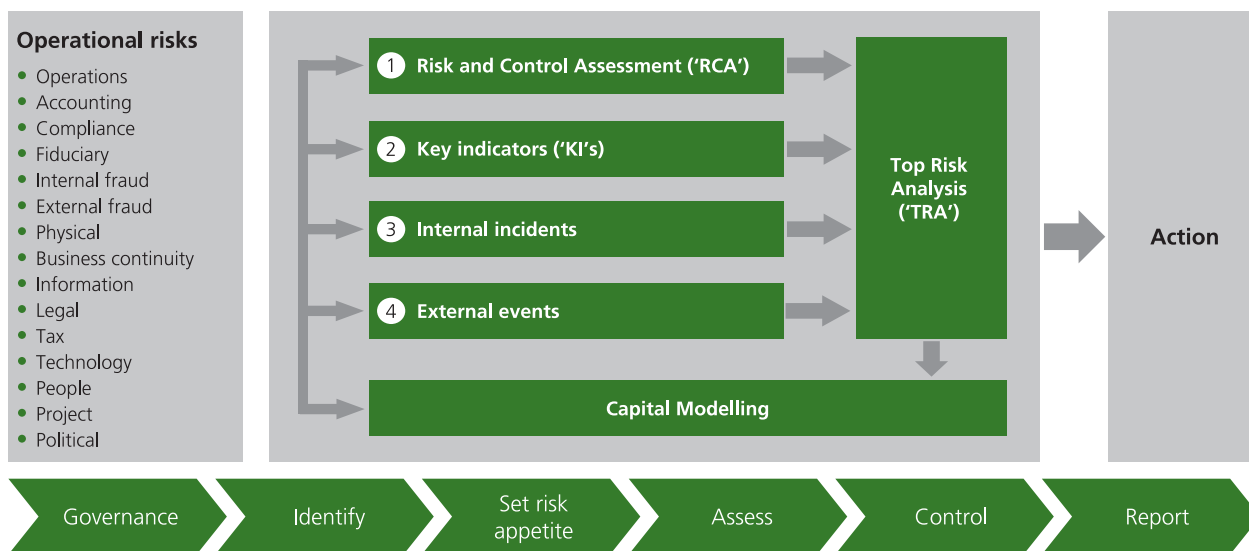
Operational risks
- Operations
- Accounting
- Compliance
- Fiduciary
- Internal fraud
- External fraud
- Physical
- Business continuity
- Information
- Legal
- Tax
- Technology
- People
- Project
- Political

1 Risk and Control Assessment (‘RCA’)

2 Key indicators (‘KI’s)

3 Internal incidents

4 External events

Top Risk Analysis (‘TRA’)

Capital Modelling

Action

Governance

Identify

Set risk appetite

Assess

Control

Report